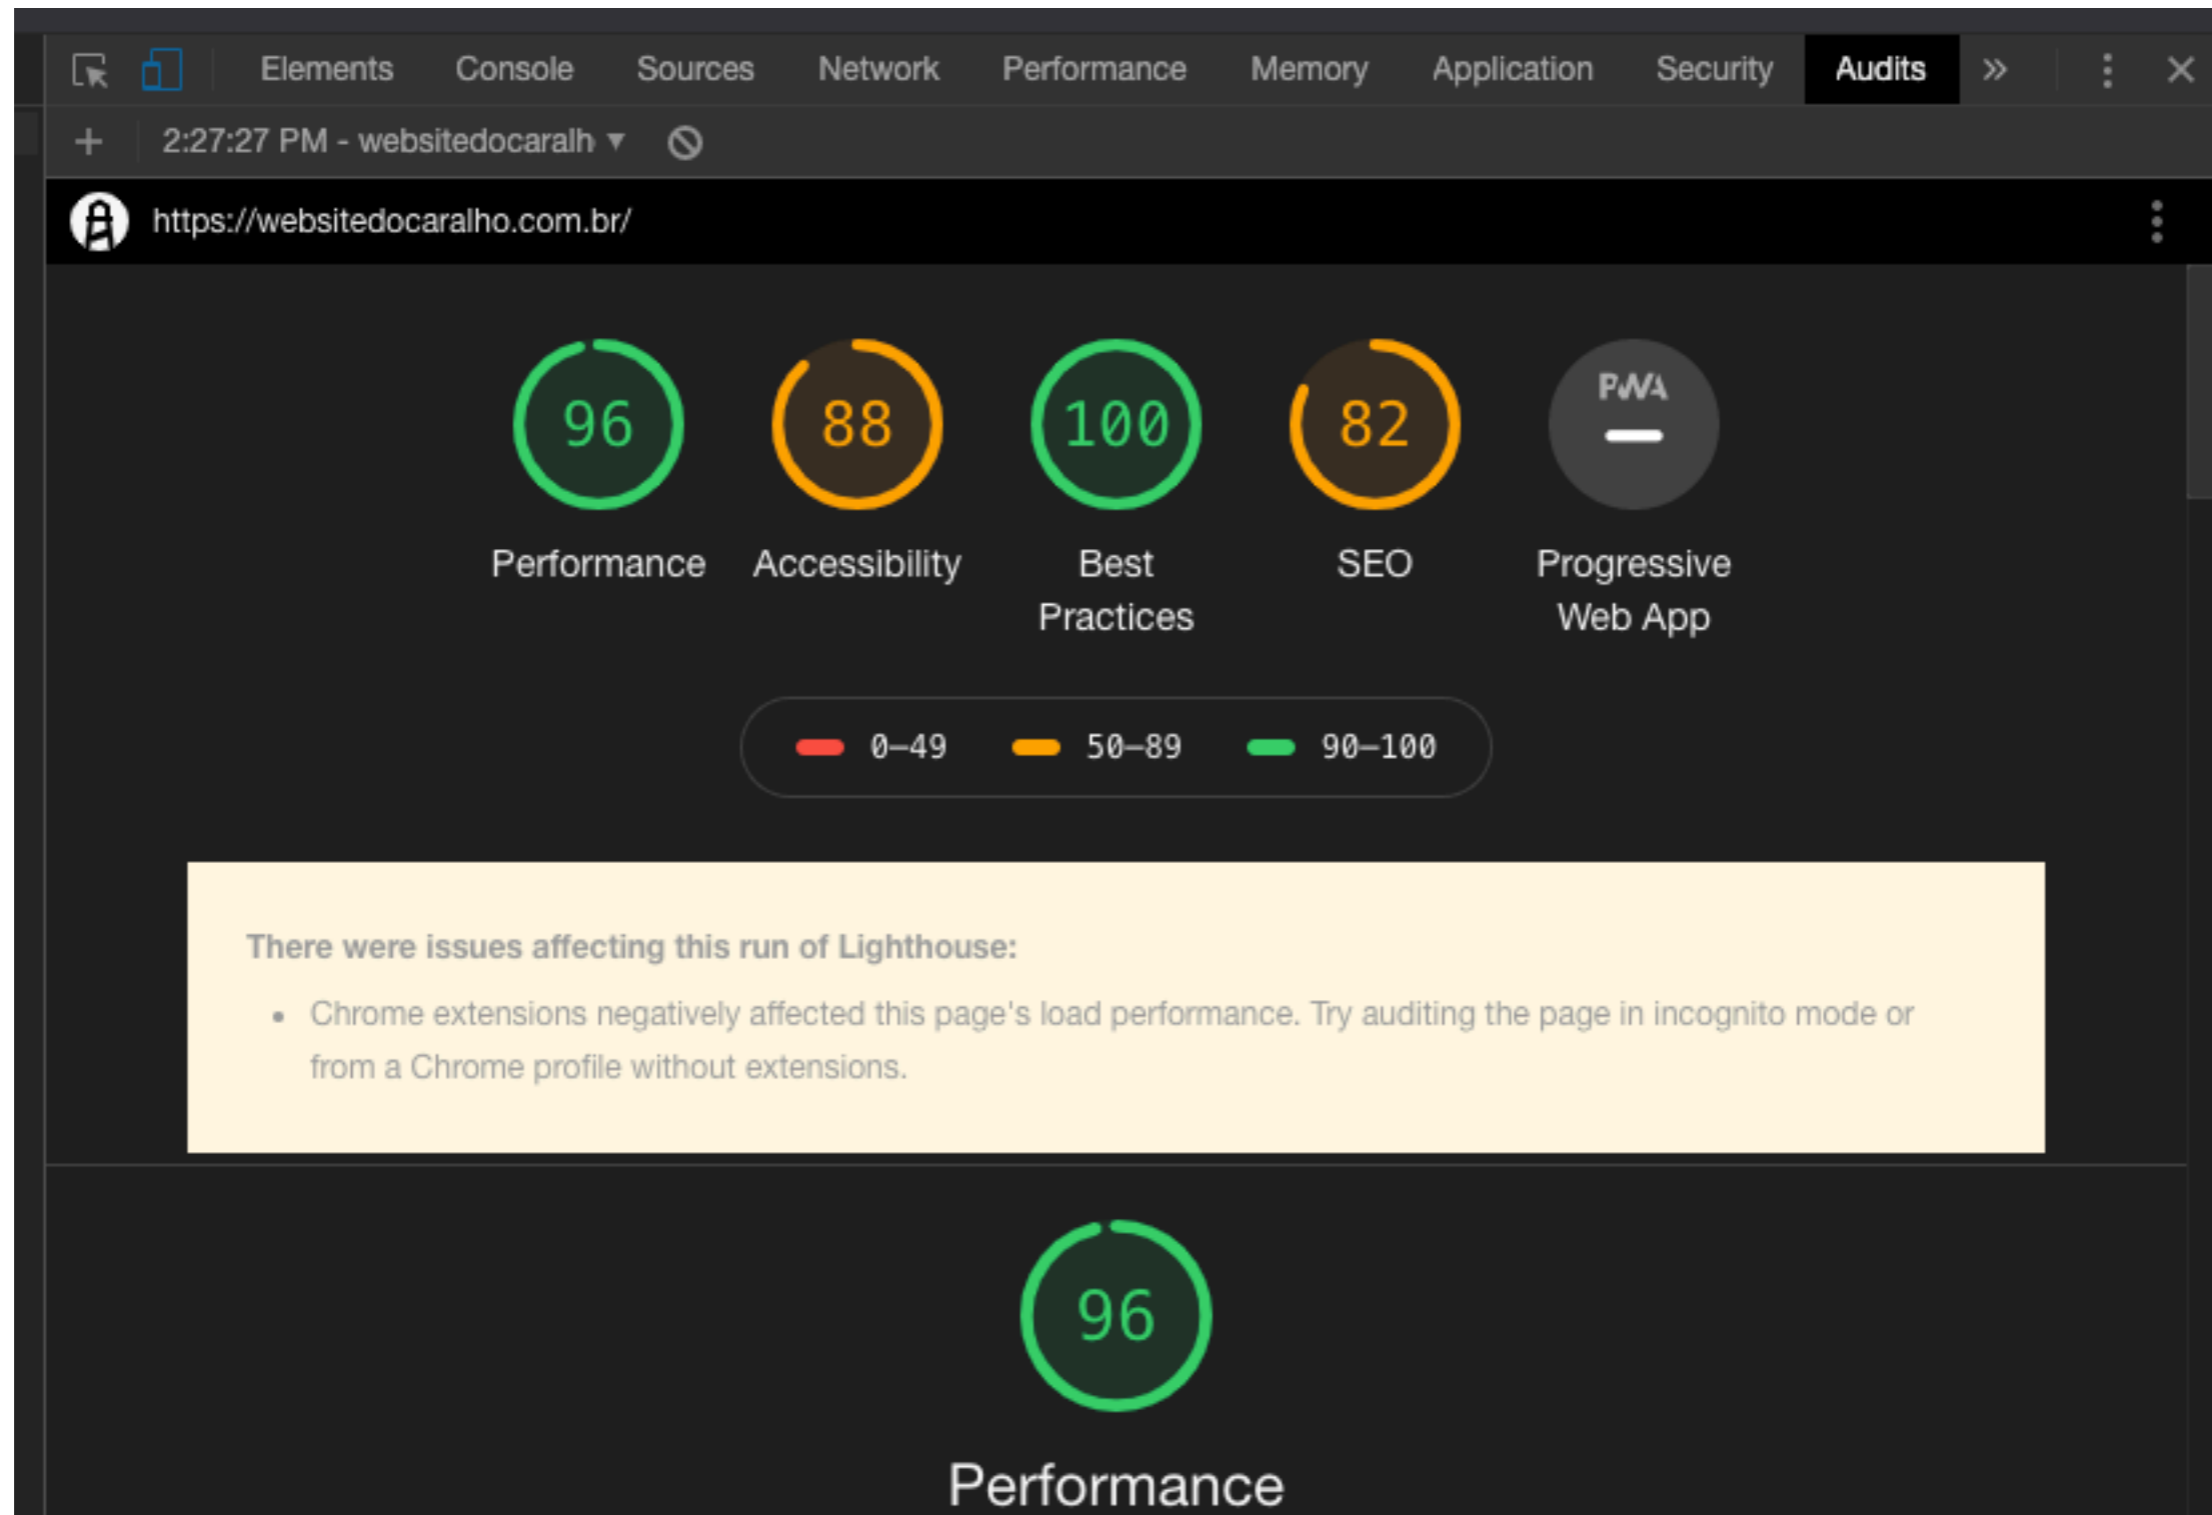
Elements Console Sources Network Performance Memory Application Security Audits »

+ 2:27:27 PM - websitedocaralh ▾

https://websitedocaralho.com.br/

96
Performance

88
Accessibility

100
Best Practices

82
SEO

PWA
—
Progressive Web App

0–49 50–89 90–100

There were issues affecting this run of Lighthouse:

• Chrome extensions negatively affected this page's load performance. Try auditing the page in incognito mode or from a Chrome profile without extensions.

96

Performance